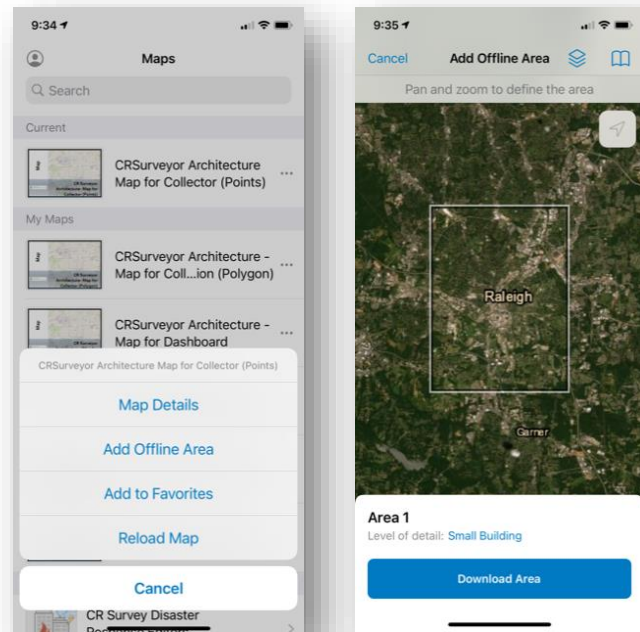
9:34

Maps

Search

Current

CRSurveyor Architecture Map for Collector (Points)

My Maps

CRSurveyor Architecture - Map for Coll...ion (Polygon)

CRSurveyor Architecture - Map for Dashboard

CRSurveyor Architecture Map for Collector (Points)

Map Details

Add Offline Area

Add to Favorites

Reload Map

Cancel

CR Survey Disaster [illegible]

9:35

Cancel

Add Offline Area

Pan and zoom to define the area

Raleigh

Garner

Area 1

Level of detail: Small Building

Download Area